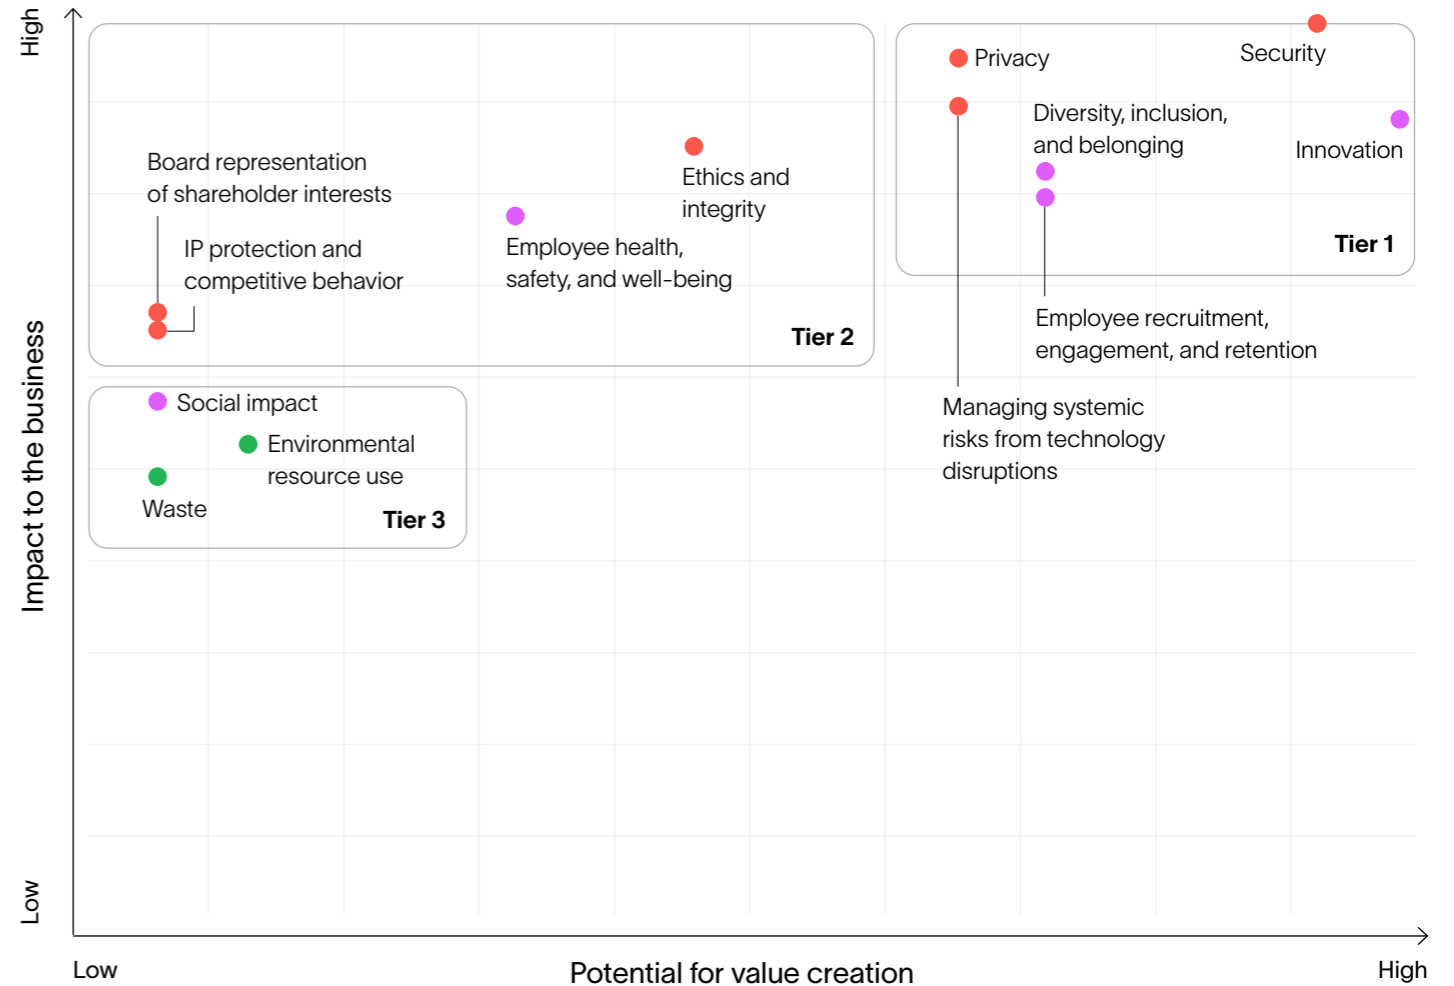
High

Impact to the business

Low

Board representation of shareholder interests

IP protection and competitive behavior

Employee health, safety, and well-being

Ethics and integrity

Tier 2

Privacy

Security

Diversity, inclusion, and belonging

Innovation

Tier 1

Employee recruitment, engagement, and retention

Managing systemic risks from technology disruptions

Social impact

Environmental resource use

Waste

Tier 3

Low

Potential for value creation

High